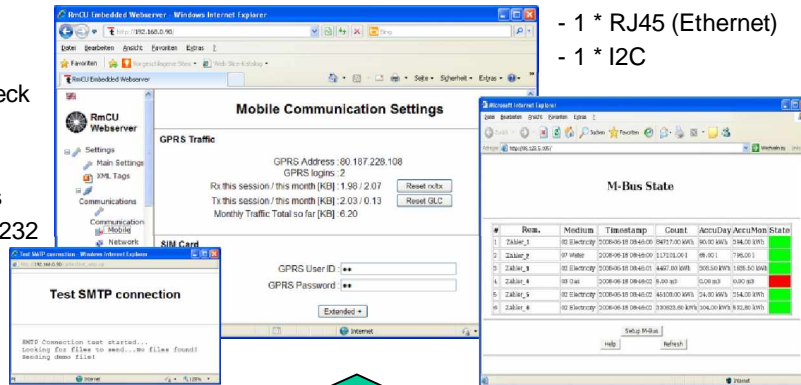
- 1 * RJ45 (Ethernet)
- 1 * I2C

eck

s
232

RmCU Embedded Webserver - Windows Internet Explorer
http://192.168.0.90
Datei Bearbeiten Ansicht Favoriten Extras ?
Favoriten
RmCU Embedded Webserver
Seite Sicherheit Extras

RmCU Webserver
Settings
Main Settings
XML Tags
Communications
Communication Mobile
Network

Mobile Communication Settings

GPRS Traffic
GPRS Address : 80.187.228.108
GPRS logins : 2
Rx this session / this month [KB] : 1.98 / 2.07
Reset rx/tx
Tx this session / this month [KB] : 2.03 / 0.13
Reset GLC
Monthly Traffic Total so far [KB] : 6.20

SIM Card
GPRS User ID : ••
GPRS Password : ••
Extended +
Internet

Test SMTP connection - Windows Internet Explorer
Test SMTP connection
SMTP Connection test started...
Looking for files to send...No files found!
Sending demo file!
Internet

Microsoft Internet Explorer
M-Bus State

| # | Rom. | Medium | Timestamp | Count | AccuDay | AccuMon | State |
|---|---|---|---|---|---|---|---|
| 1 | Zähler_1 | 02 Electricity | 2008-06-18 08:48:00 | 84717.00 kWh | 90.00 kWh | 384.00 kWh | |
| 2 | Zähler_2 | 07 Water | 2008-06-18 08:48:00 | 117101.00 l | 66.00 l | 796.00 l | |
| 3 | Zähler_3 | 02 Electricity | 2008-06-18 08:48:02 | 4467.00 kWh | 300.50 kWh | 1655.50 kWh | |
| 4 | Zähler_4 | 03 Gas | 2008-06-18 08:48:02 | 0.00 m3 | 0.00 m3 | 0.00 m3 | |
| 5 | Zähler_5 | 02 Electricity | 2008-06-18 08:48:02 | 45103.00 kWh | 24.00 kWh | 314.00 kWh | |
| 6 | Zähler_6 | 02 Electricity | 2008-06-18 08:48:02 | 330623.00 kWh | 104.00 kWh | 932.00 kWh | |

Setup M-Bus
Help
Refresh
Internet